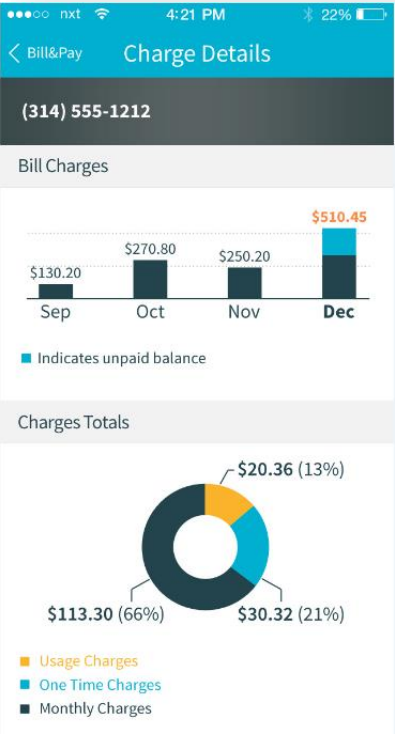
●●●○○ nxt 4:21 PM 22%

< Bill&Pay Charge Details

(314) 555-1212

Bill Charges

$130.20 $270.80 $250.20 $510.45

Sep Oct Nov Dec

Indicates unpaid balance

Charges Totals

$20.36 (13%)

$113.30 (66%) $30.32 (21%)

Usage Charges
One Time Charges
Monthly Charges